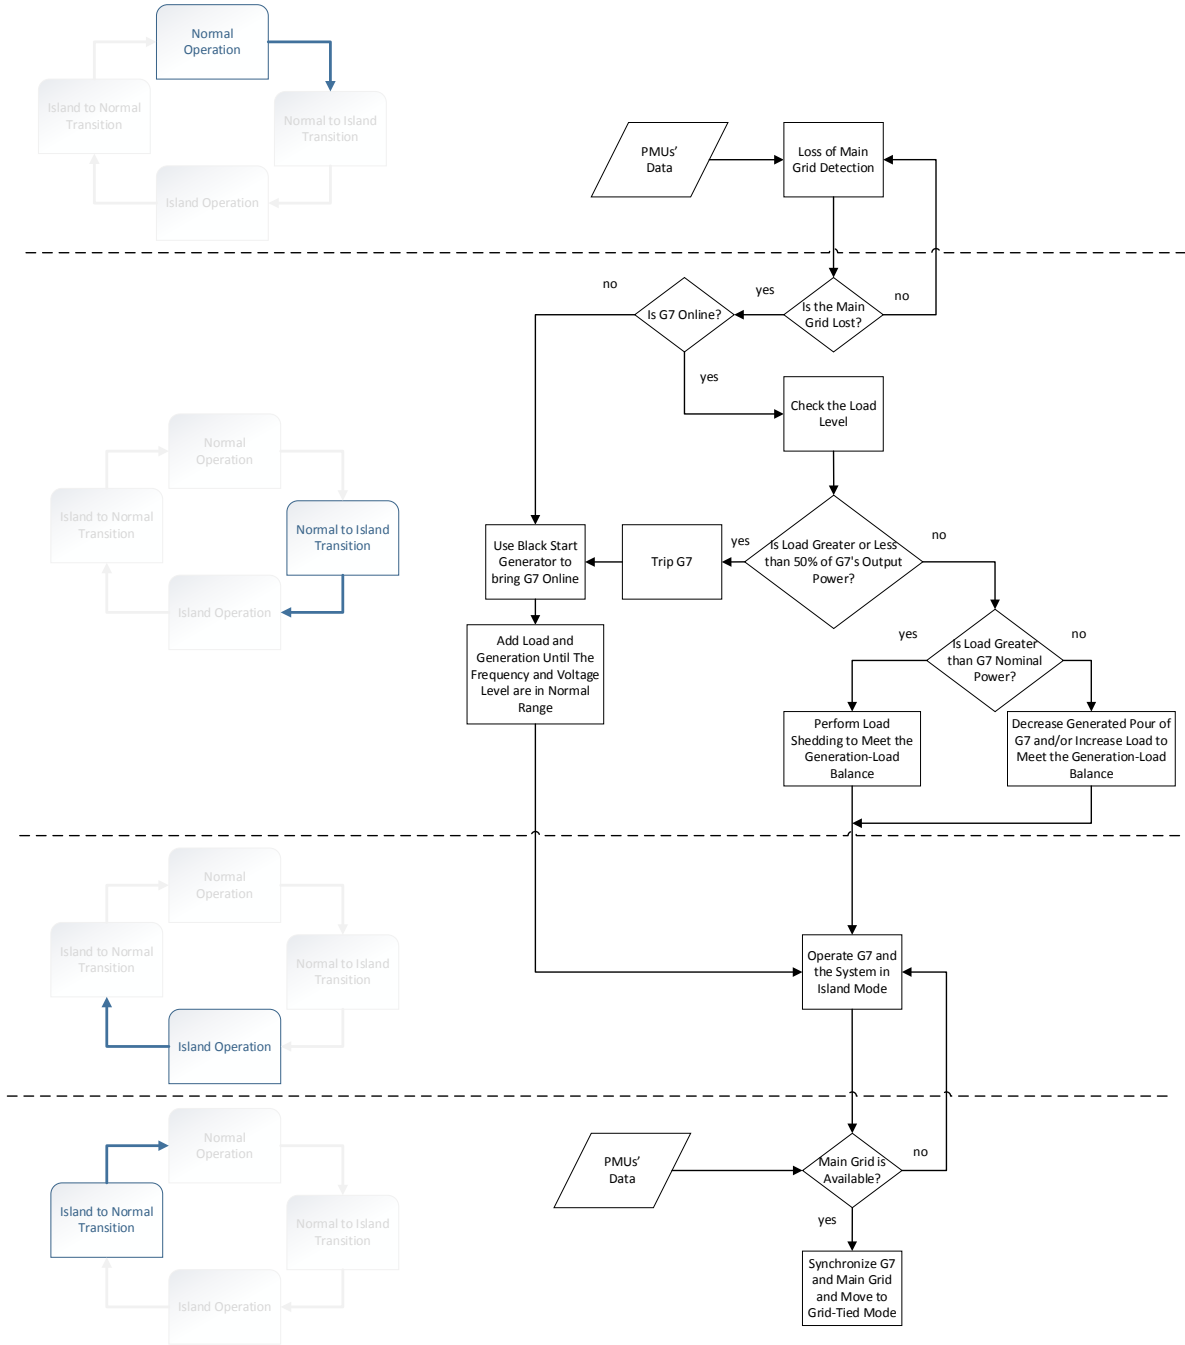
Normal Operation

Island to Normal Transition

Normal to Island Transition

Island Operation

PMUs' Data

Loss of Main Grid Detection

no

yes

no

Is G7 Online?

Is the Main Grid Lost?

yes

Check the Load Level

Normal Operation

Island to Normal Transition

Normal to Island Transition

Island Operation

Use Black Start Generator to bring G7 Online

Trip G7

yes

Is Load Greater or Less than 50% of G7's Output Power?

no

Add Load and Generation Until The Frequency and Voltage Level are in Normal Range

yes

Is Load Greater than G7 Nominal Power?

no

Perform Load Shedding to Meet the Generation-Load Balance

Decrease Generated Pour of G7 and/or Increase Load to Meet the Generation-Load Balance

Normal Operation

Island to Normal Transition

Normal to Island Transition

Island Operation

Operate G7 and the System in Island Mode

Normal Operation

Island to Normal Transition

Normal to Island Transition

Island Operation

PMUs' Data

Main Grid is Available?

no

yes

Synchronize G7 and Main Grid and Move to Grid-Tied Mode